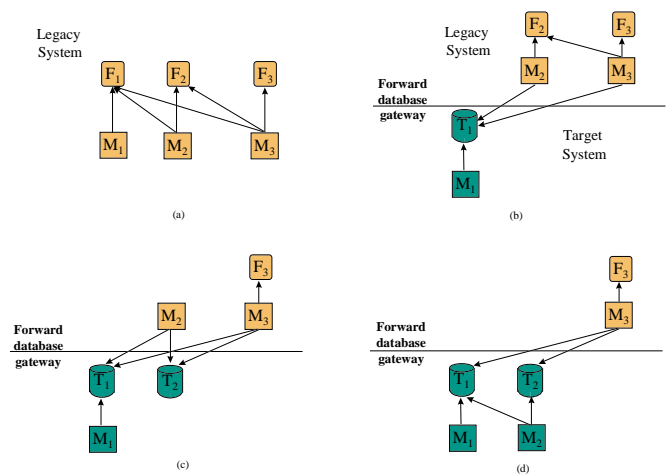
Legacy System

$F_1$ $F_2$ $F_3$

$M_1$ $M_2$ $M_3$

(a)

Legacy System

$F_2$ $F_3$

$M_2$ $M_3$

Forward database gateway

$T_1$

Target System

$M_1$

(b)

$F_3$

$M_2$ $M_3$

Forward database gateway

$T_1$ $T_2$

$M_1$

(c)

$F_3$

Forward database gateway

$M_3$

$T_1$ $T_2$

$M_1$ $M_2$

(d)